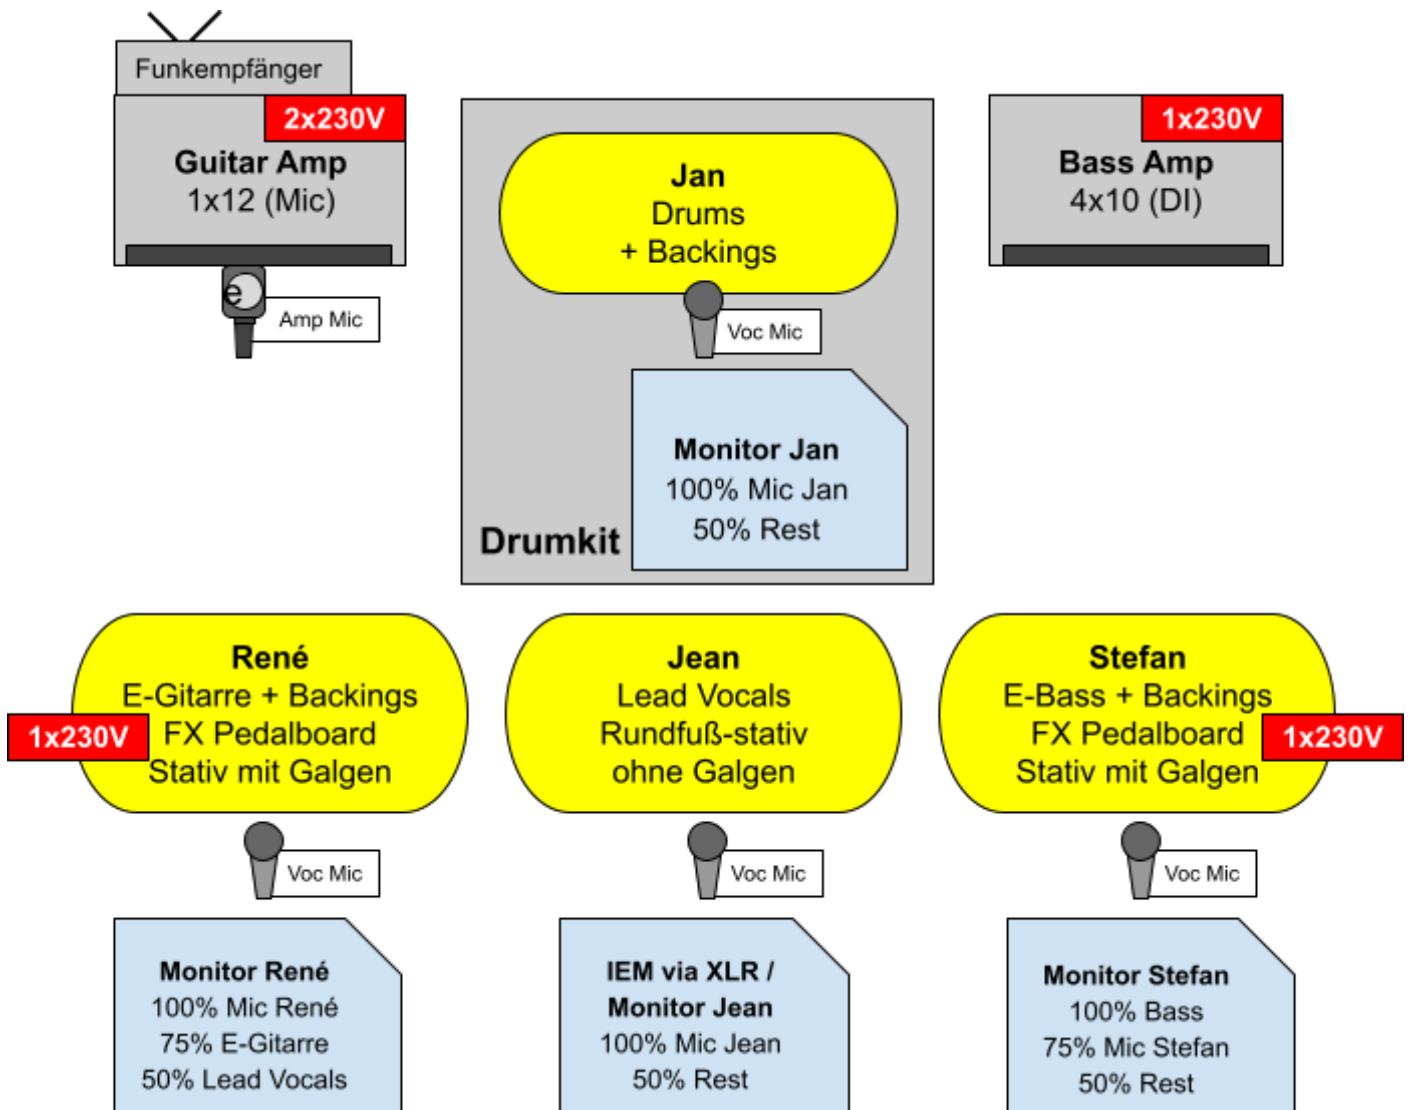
Funkempfänger

2x230V

Guitar Amp
1x12 (Mic)

Amp Mic

Jan
Drums
+ Backings

Voc Mic

Monitor Jan
100% Mic Jan
50% Rest

Drumkit

1x230V

Bass Amp
4x10 (DI)

René
E-Gitarre + Backings
FX Pedalboard
Stativ mit Galgen

1x230V

Jean
Lead Vocals
Rundfuß-stativ
ohne Galgen

Stefan
E-Bass + Backings
FX Pedalboard
Stativ mit Galgen

1x230V

Voc Mic

Voc Mic

Voc Mic

Monitor René
100% Mic René
75% E-Gitarre
50% Lead Vocals

IEM via XLR /
Monitor Jean
100% Mic Jean
50% Rest

Monitor Stefan
100% Bass
75% Mic Stefan
50% Rest